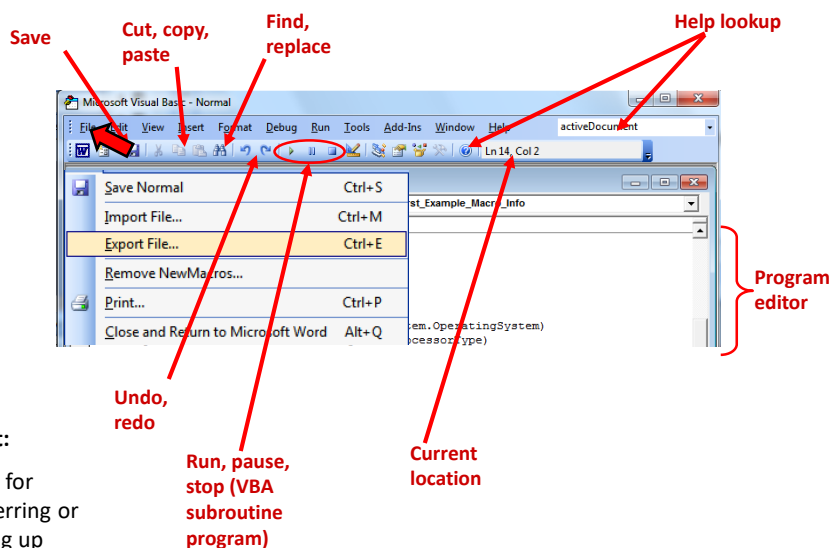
Save

Cut, copy, paste

Find, replace

Help lookup

Microsoft Visual Basic - Normal

File Edit View Insert Format Debug Run Tools Add-Ins Window Help

activeDocument

Ln 14, Col 2

Save Normal Ctrl+S

Import File... Ctrl+M

Export File... Ctrl+E

Remove NewMacros...

Print... Ctrl+P

Close and Return to Microsoft Word Alt+Q

rst_Example_Macro_Info

tem.OperatingSystem)

ocessorType)

Program editor

Undo, redo

Run, pause, stop (VBA subroutine program)

Current location

::

for

erring or

g up